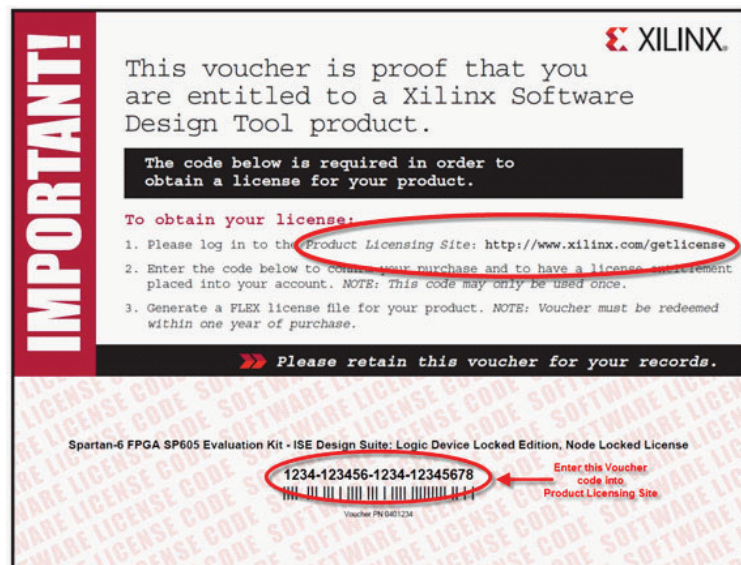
IMPORTANT!

XILINX.

This voucher is proof that you are entitled to a Xilinx Software Design Tool product.

The code below is required in order to obtain a license for your product.

To obtain your license:

1. Please log in to the Product Licensing Site: http://www.xilinx.com/getlicense

2. Enter the code below to confirm your purchase and to have a license entitlement placed into your account. NOTE: This code may only be used once.

3. Generate a FLEX license file for your product. NOTE: Voucher must be redeemed within one year of purchase.

Please retain this voucher for your records.

Spartan-6 FPGA SP605 Evaluation Kit - ISE Design Suite: Logic Device Locked Edition, Node Locked License

1234-123456-1234-12345678

Voucher PN 0401234

Enter this Voucher code into Product Licensing Site